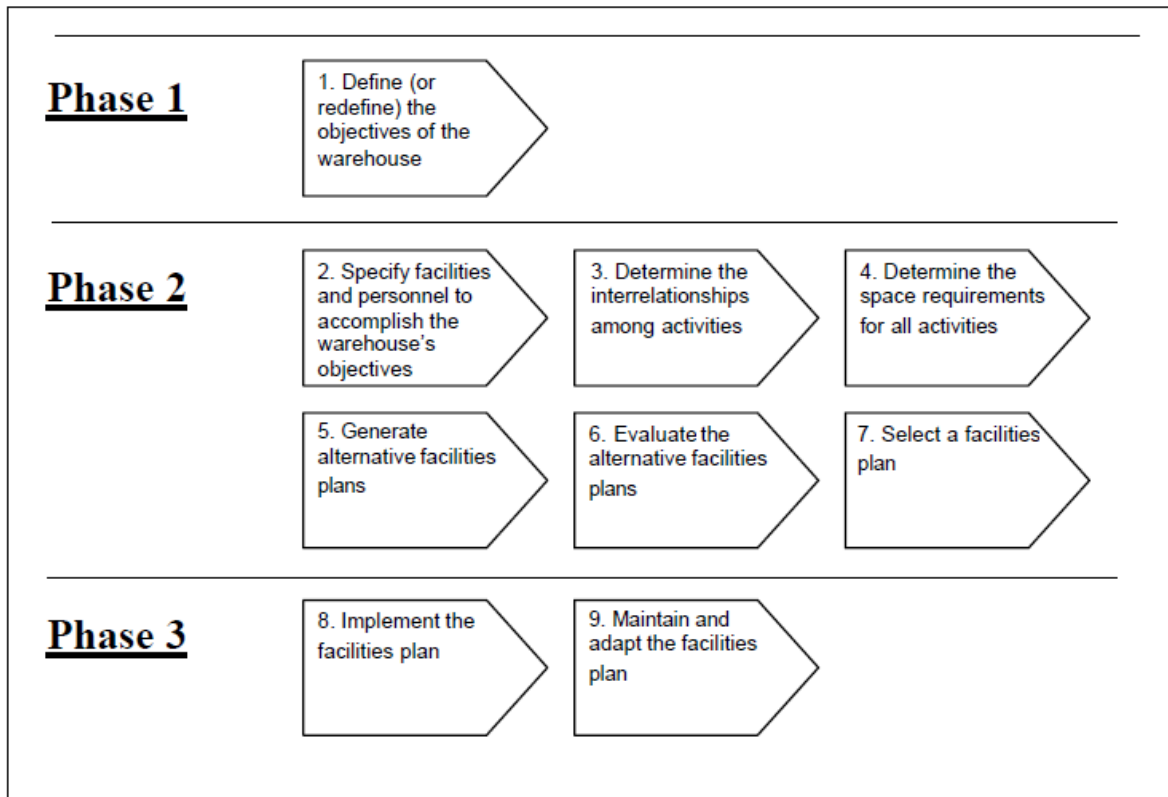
Phase 1

1. Define (or redefine) the objectives of the warehouse

Phase 2

2. Specify facilities and personnel to accomplish the warehouse's objectives

3. Determine the interrelationships among activities

4. Determine the space requirements for all activities

5. Generate alternative facilities plans

6. Evaluate the alternative facilities plans

7. Select a facilities plan

Phase 3

8. Implement the facilities plan

9. Maintain and adapt the facilities plan